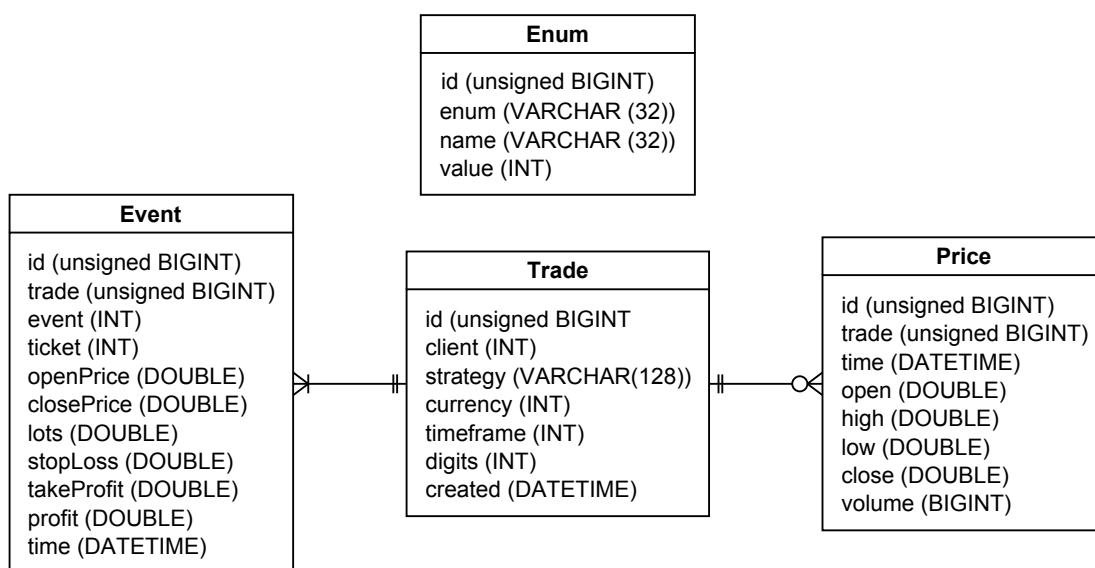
Enum

id (unsigned BIGINT)
enum (VARCHAR (32))
name (VARCHAR (32))
value (INT)

Event

id (unsigned BIGINT)
trade (unsigned BIGINT)
event (INT)
ticket (INT)
openPrice (DOUBLE)
closePrice (DOUBLE)
lots (DOUBLE)
stopLoss (DOUBLE)
takeProfit (DOUBLE)
profit (DOUBLE)
time (DATETIME)

Trade

id (unsigned BIGINT
client (INT)
strategy (VARCHAR(128))
currency (INT)
timeframe (INT)
digits (INT)
created (DATETIME)

Price

id (unsigned BIGINT)
trade (unsigned BIGINT)
time (DATETIME)
open (DOUBLE)
high (DOUBLE)
low (DOUBLE)
close (DOUBLE)
volume (BIGINT)